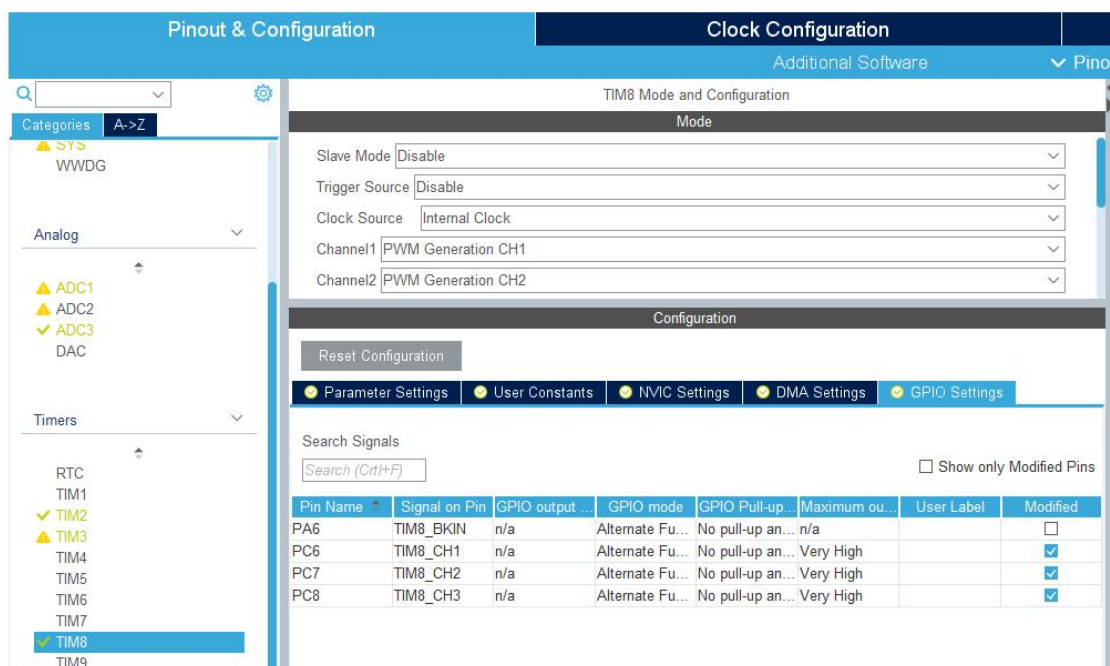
Pinout & Configuration

Clock Configuration

Additional Software

Pino

Categories A->Z

SYS
WWDG

Analog

ADC1
ADC2
ADC3
DAC

Timers

RTC
TIM1
TIM2
TIM3
TIM4
TIM5
TIM6
TIM7
TIM8
TIM9

TIM8 Mode and Configuration

Mode

Slave Mode Disable
Trigger Source Disable
Clock Source Internal Clock
Channel1 PWM Generation CH1
Channel2 PWM Generation CH2

Configuration

Reset Configuration

Parameter Settings | User Constants | NVIC Settings | DMA Settings | GPIO Settings

Search Signals

Search (Crtl+F)

Show only Modified Pins

| Pin Name | Signal on Pin | GPIO output ... | GPIO mode | GPIO Pull-up... | Maximum ou... | User Label | Modified |
|---|---|---|---|---|---|---|---|
| PA6 | TIM8_BKIN | n/a | Alternate Fu... | No pull-up an... | n/a | | ☐ |
| PC6 | TIM8_CH1 | n/a | Alternate Fu... | No pull-up an... | Very High | | ☑ |
| PC7 | TIM8_CH2 | n/a | Alternate Fu... | No pull-up an... | Very High | | ☑ |
| PC8 | TIM8_CH3 | n/a | Alternate Fu... | No pull-up an... | Very High | | ☑ |